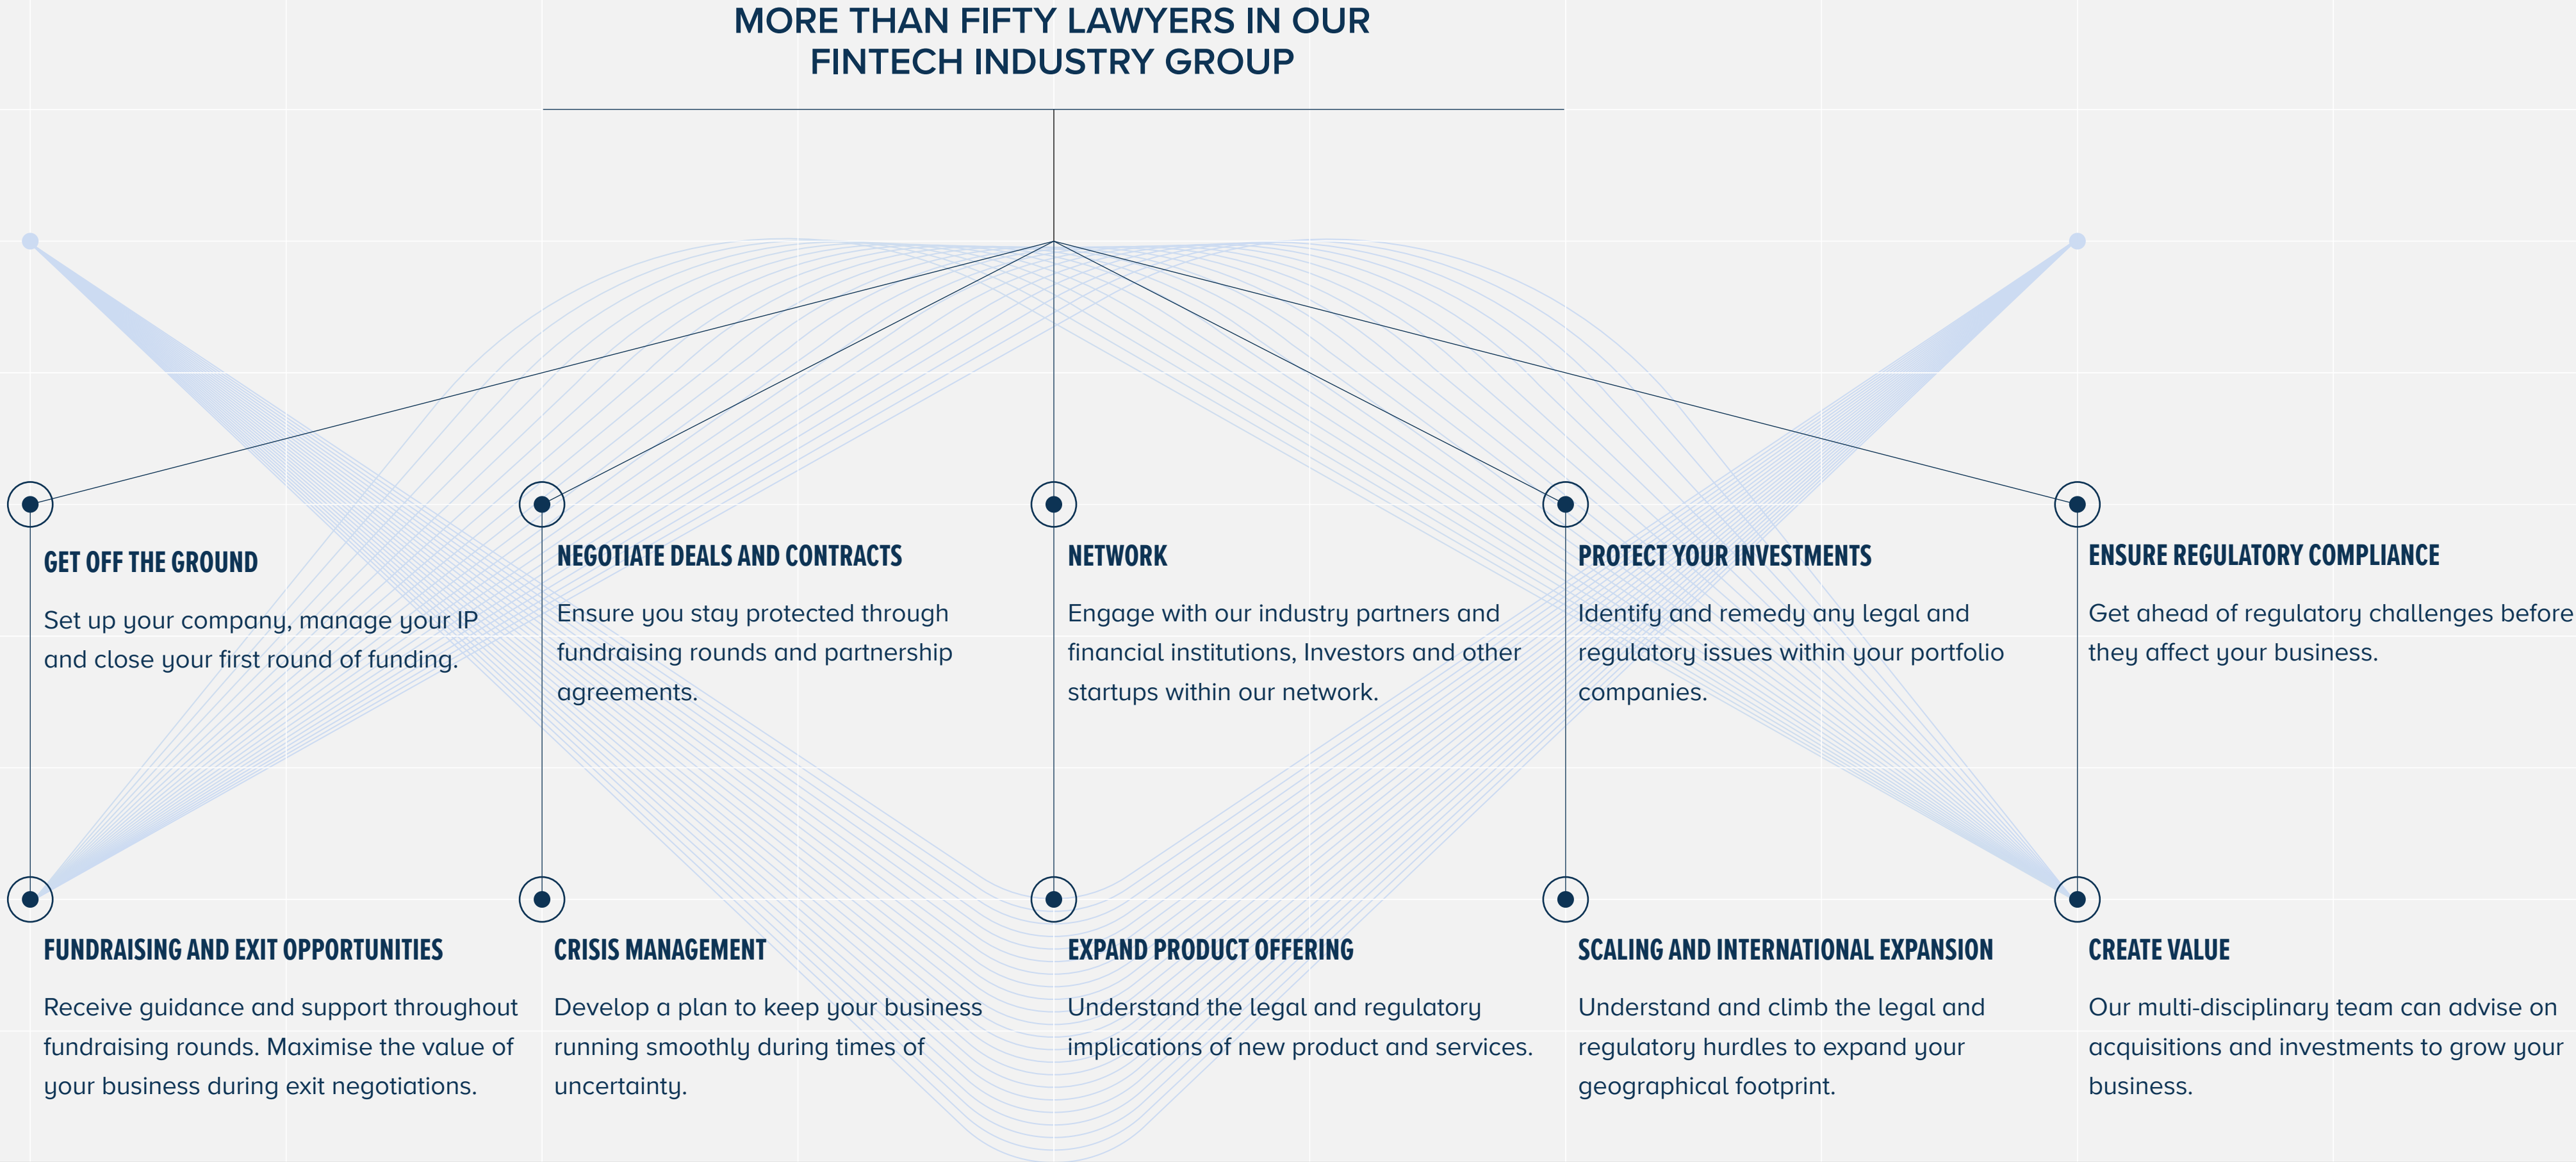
MORE THAN FIFTY LAWYERS IN OUR FINTECH INDUSTRY GROUP

GET OFF THE GROUND

Set up your company, manage your IP and close your first round of funding.

NEGOTIATE DEALS AND CONTRACTS

Ensure you stay protected through fundraising rounds and partnership agreements.

NETWORK

Engage with our industry partners and financial institutions, Investors and other startups within our network.

PROTECT YOUR INVESTMENTS

Identify and remedy any legal and regulatory issues within your portfolio companies.

ENSURE REGULATORY COMPLIANCE

Get ahead of regulatory challenges before they affect your business.

FUNDRAISING AND EXIT OPPORTUNITIES

Receive guidance and support throughout fundraising rounds. Maximise the value of your business during exit negotiations.

CRISIS MANAGEMENT

Develop a plan to keep your business running smoothly during times of uncertainty.

EXPAND PRODUCT OFFERING

Understand the legal and regulatory implications of new product and services.

SCALING AND INTERNATIONAL EXPANSION

Understand and climb the legal and regulatory hurdles to expand your geographical footprint.

CREATE VALUE

Our multi-disciplinary team can advise on acquisitions and investments to grow your business.